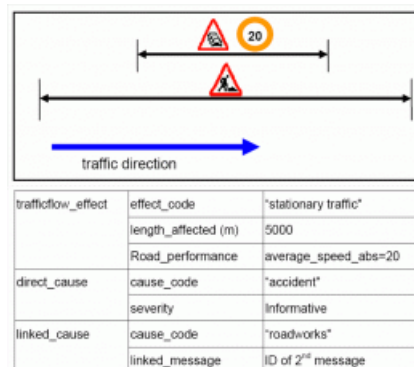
20

traffic direction

| trafficflow_effect | effect_code | "stationary traffic" |
|---|---|---|
| | length_affected (m) | 5000 |
| | Road_performance | average_speed_abs=20 |
| direct_cause | cause_code | "accident" |
| | severity | Informative |
| linked_cause | cause_code | "roadworks" |
| | linked_message | ID of 2$^{nd}$ message |